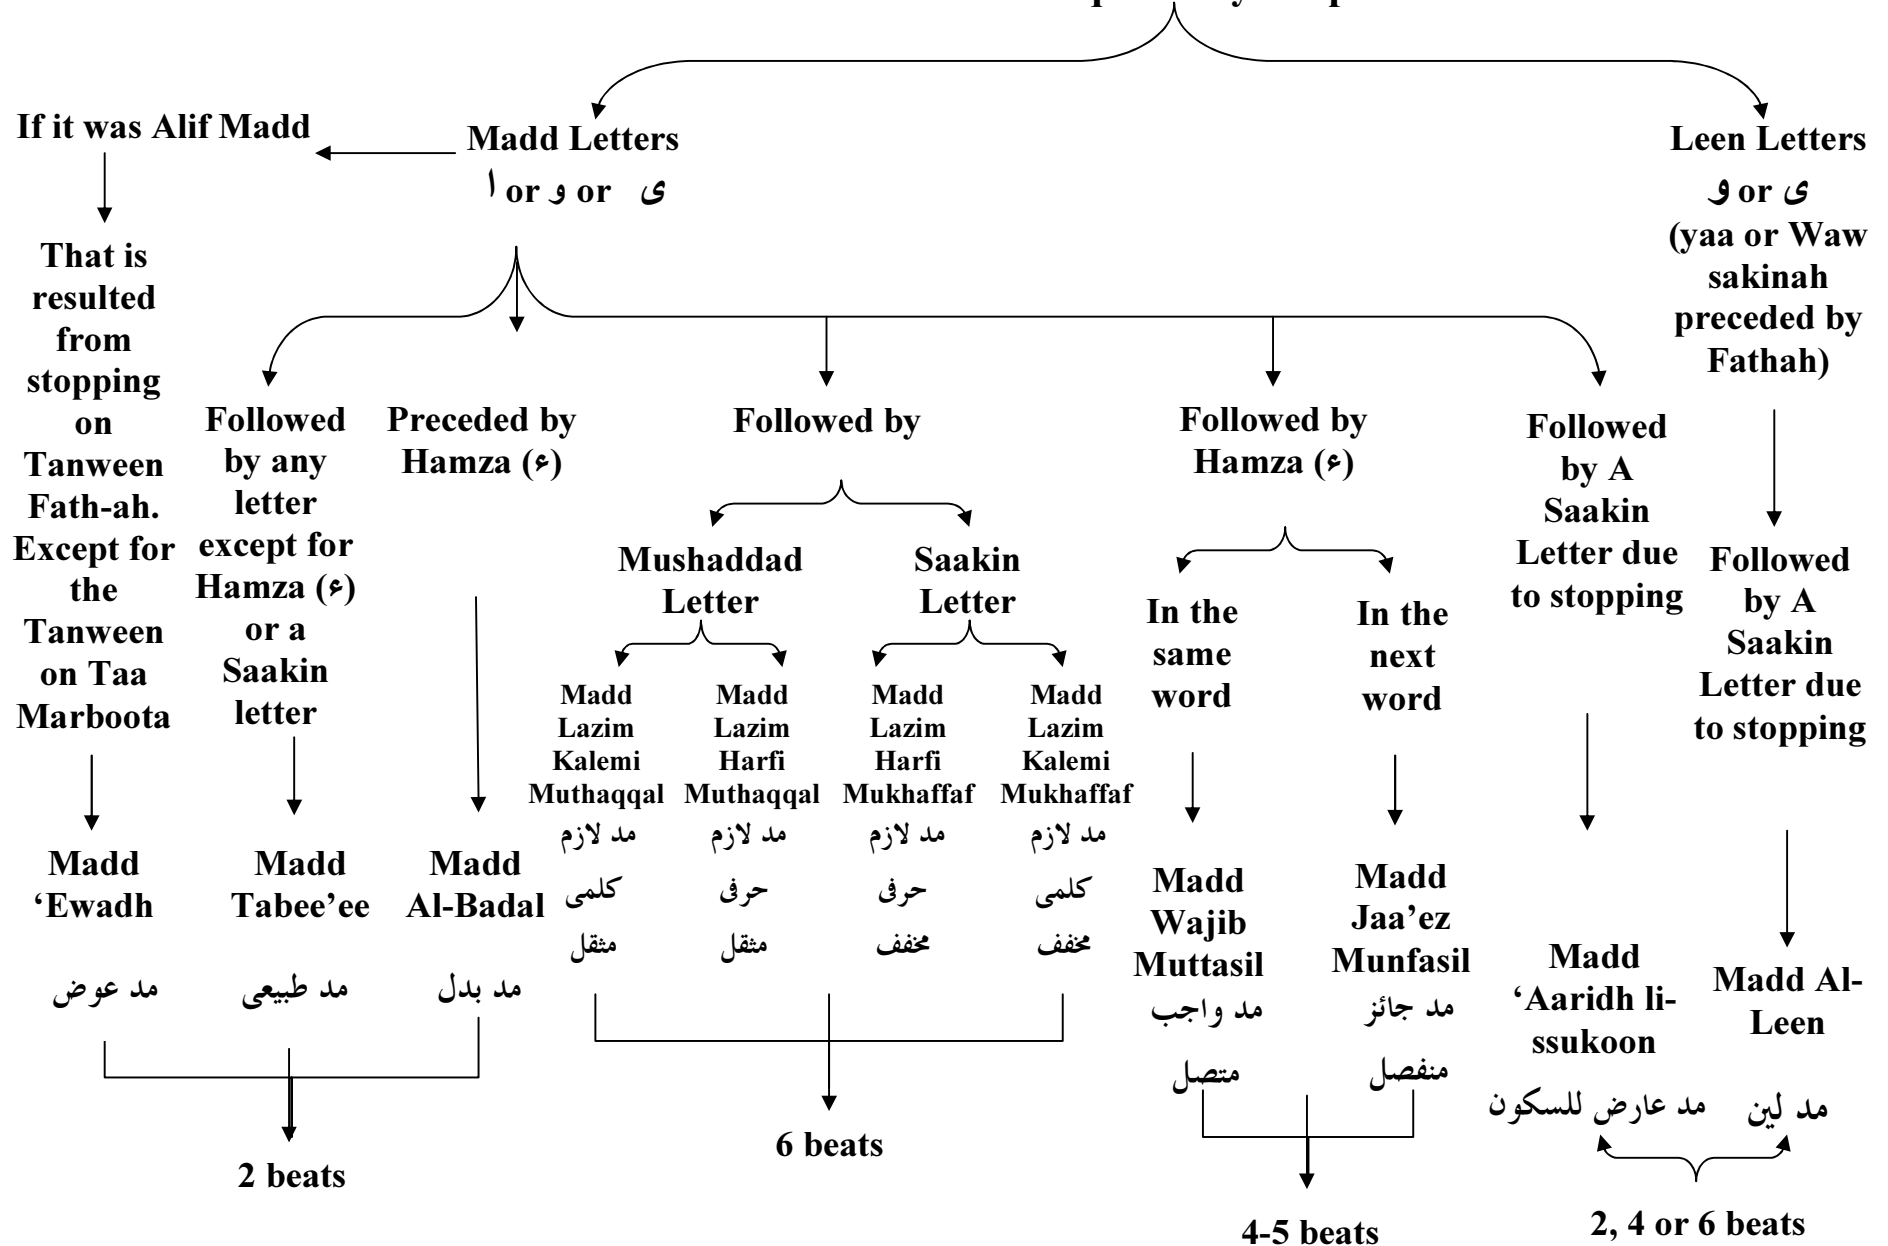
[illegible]

If it was Alif Madd

Madd Letters
ا or و or ى

Leen Letters
ى or و
(yaa or Waw sakinah preceded by Fathah)

That is resulted from stopping on Tanween Fath-ah. Except for the Tanween on Taa Marboota

Followed by any letter except for Hamza (ء) or a Saakin letter

Preceded by Hamza (ء)

Followed by

Followed by Hamza (ء)

Followed by A Saakin Letter due to stopping

Followed by A Saakin Letter due to stopping

Mushaddad Letter

Saakin Letter

In the same word

In the next word

Madd Lazim Kalemi Muthaqqal
مد لازم كلمى مثقل

Madd Lazim Harfi Muthaqqal
مد لازم حرفى مثقل

Madd Lazim Harfi Mukhaffaf
مد لازم حرفى مخفف

Madd Lazim Kalemi Mukhaffaf
مد لازم كلمى مخفف

Madd 'Ewadh
مد عوض

Madd Tabee'ee
مد طبيعى

Madd Al-Badal
مد بدل

Madd Wajib Muttasil
مد واجب متصل

Madd Jaa'ez Munfasil
مد جائز منفصل

Madd 'Aaridh li-ssukoon
مد عارض للسكون

Madd Al-Leen
مد لين

2 beats

6 beats

4-5 beats

2, 4 or 6 beats